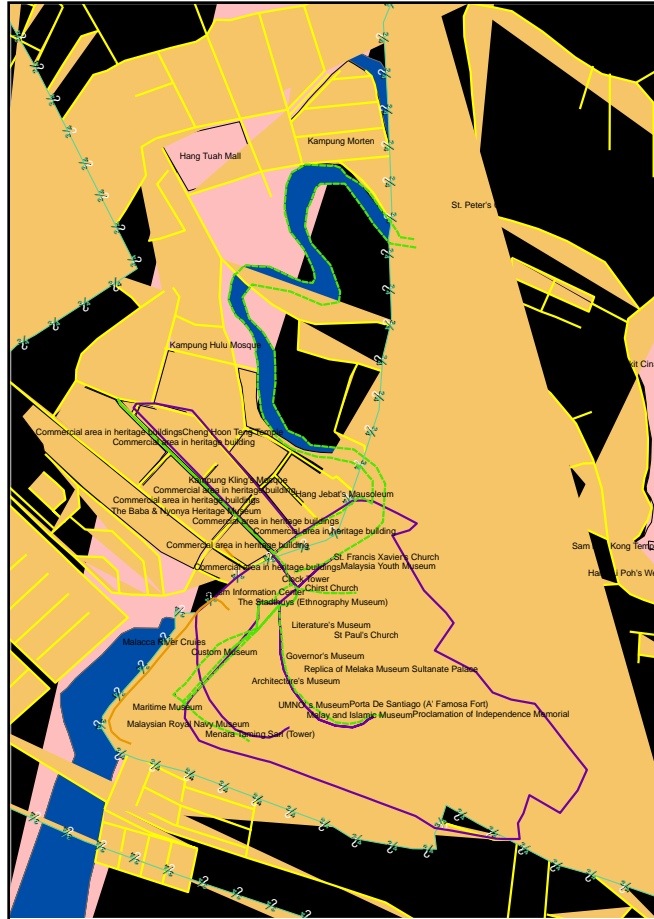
Hang Tuah Mall
Kampung Morten
St. Peter's
Kampung Hulu Mosque
Commercial area in heritage buildings
Cheng Hoon Teng Temple
Commercial area in heritage building
Kampung Kling's Mosque
Commercial area in heritage building
Commercial area in heritage buildings
The Baba & Nyonya Heritage Museum
Hang Jebat's Mausoleum
Commercial area in heritage buildings
Commercial area in heritage building
Commercial area in heritage building
Commercial area in heritage buildings
St. Francis Xavier's Church
Malaysia Youth Museum
Clock Tower
Christ Church
Information Center
The Stadthuys (Ethnography Museum)
Malacca River Cruises
Custom Museum
Literature's Museum
St Paul's Church
Governor's Museum
Replica of Melaka Museum Sultanate Palace
Architecture's Museum
Maritime Museum
UMNO's Museum
Porta De Santiago (A' Famosa Fort)
Malay and Islamic Museum
Proclamation of Independence Memorial
Malaysian Royal Navy Museum
Menara Taming Sari (Tower)
Sam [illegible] Kong Temp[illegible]
Ha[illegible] Poh's We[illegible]
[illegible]kit Cin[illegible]